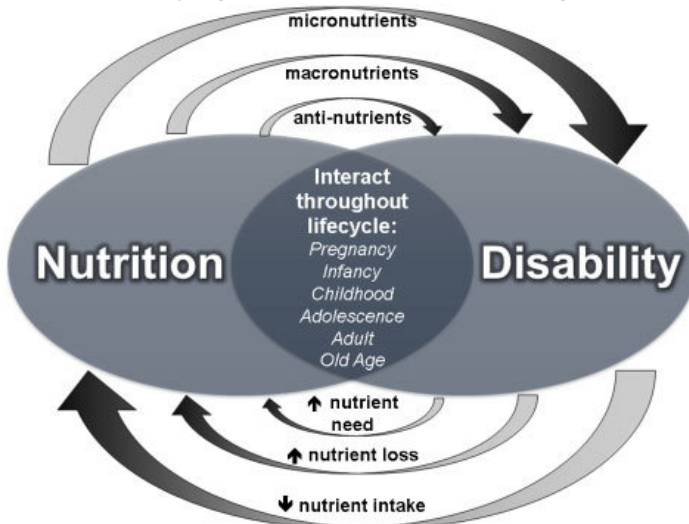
micronutrients

macronutrients

anti-nutrients

Nutrition

Interact throughout lifecycle:
Pregnancy
Infancy
Childhood
Adolescence
Adult
Old Age

Disability

↑ nutrient need

↑ nutrient loss

↓ nutrient intake